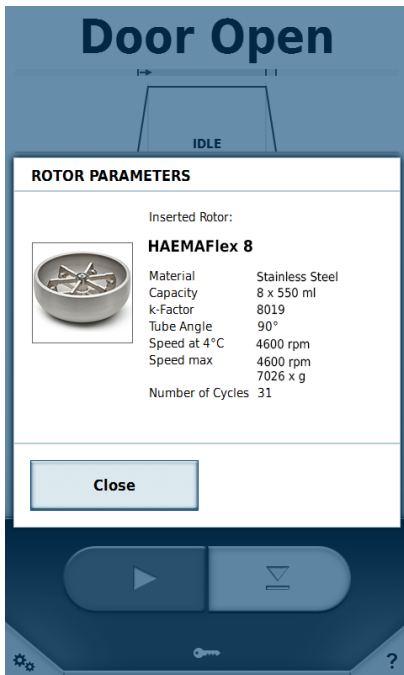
Door Open

IDLE

ROTOR PARAMETERS

Inserted Rotor:

HAEMAFlex 8

| | |
|---|---|
| Material | Stainless Steel |
| Capacity | 8 x 550 ml |
| k-Factor | 8019 |
| Tube Angle | 90° |
| Speed at 4°C | 4600 rpm |
| Speed max | 4600 rpm<br>7026 x g |
| Number of Cycles | 31 |

Close

?